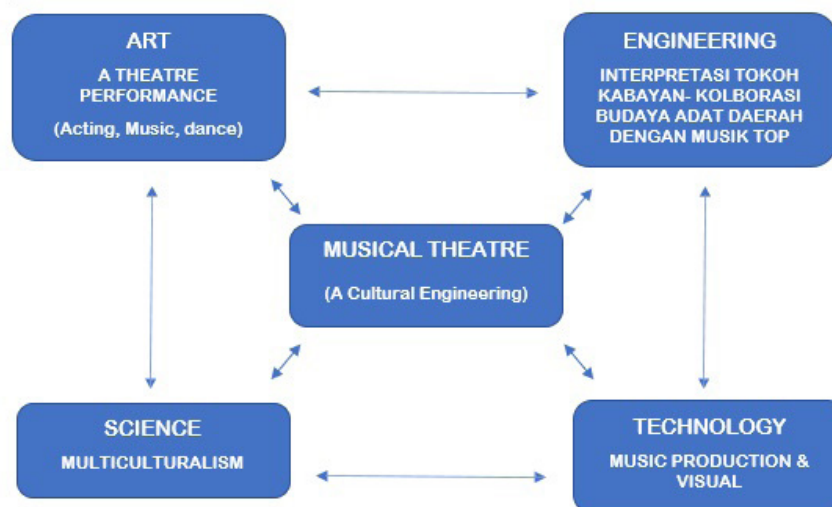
ART

A THEATRE PERFORMANCE

(Acting, Music, dance)

ENGINEERING

INTERPRETASI TOKOH KABAYAN- KOLBORASI BUDAYA ADAT DAERAH DENGAN MUSIK TOP

MUSICAL THEATRE

(A Cultural Engineering)

SCIENCE

MULTICULTURALISM

TECHNOLOGY

MUSIC PRODUCTION & VISUAL